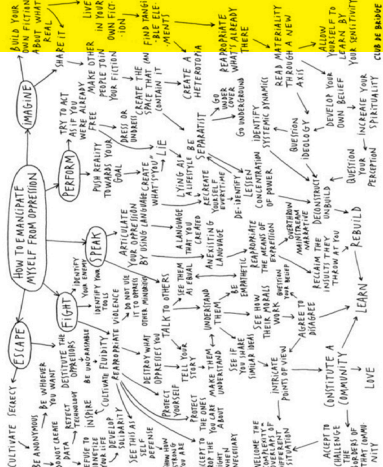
HOW TO EMANCIPATE MYSELF FROM OPPRESSION

ESCAPE

CULTIVATE SECRECY

BE ANONYMOUS

DO NOT CREATE DATA

REFUSE TO IDENTIFY YOURSELF

SEE THIS AS AN ACT OF SOLIDARITY

HOW HOW STRONG ARE YOU?

WELCOME THE INTERSECTIONAL OVERLAPS OF OPPRESSION

ACCEPT TO CHALLENGE THE LAYERS OF THE YOUR COMMUNITY

BE WHATEVER YOU WANT

REJECT TECHNOLOGY

INSPIRE

CULTIVATE FLUIDITY

BE UNDEFINABLE

SEE DEFENSE

FIGHT

DESTITUTE THE OPPRESSORS

REAPPROPRIATE VIOLENCE

DESTROY WHAT OPPRESSES YOU

PROTECT YOURSELF

ACCEPT TO BE PROTECTED

PROTECT THE ONES YOU CARE ABOUT

IDENTIFY YOUR ENEMY

IDENTIFY THEIR TOOLS

DO NOT USE IT AGAINST THEM (IT WORKS)

OTHER MINDSETS

SPEAK

TALK TO OTHERS

TELL YOUR STORY

MAKE THEM UNDERSTAND

SEE IF YOU SHARE SIMILAR IDEAS

INTRICATE POINTS OF VIEW

ARTICULATE YOUR OPPRESSION BY USING LANGUAGE

A LANGUAGE THAT YOU CREATED AS EQUAL

UNDERSTAND THEM

BE EMPATHETIC

SEE HOW THEIR MORALS

SEE YOUR MOTIONS

AGREE TO DISAGREE

REAPPROPRIATE LANGUAGE

CREATE WHAT YOU LIE

LYING AS A LIFESTYLE

RECREATE YOURSELF EVERYTIME

DE-IDENTIFY

REAPPROPRIATE THE MEANS OF EXPRESSION

OVERTHROW MAINSTREAM NARRATIVE

RECLAIM THE NARRATIVE

BE YOUR MOTHER

CONSTITUTE A COMMUNITY

LOVE

LEARN

REBUILD

(MULTI)THEY THROW AT YOU

DECONSTRUCT UNBUILD

PERFORM

TRY TO ACT AS IF YOU WERE ALREADY FREE

MAKE OTHER PEOPLE JOIN YOUR FICTION

PUSH REALITY TOWARDS YOUR GOAL

DRESS OR UNDRESS

CREATE THE SPACE THAT CAN CONTAIN IT

BE SEPARATIST

LESSEN CONCENTRATION OF POWER

IDENTIFY SYSTEMIC DYNAMICS

GO UNDER COVER

GO UNDERGROUND

QUESTION IDEOLOGY

QUESTION YOUR PERCEPTION

DEVELOP YOUR OWN BELIEF

INCREASE YOUR SPIRITUALITY

IMAGINE

BUILD YOUR OWN FICTION ABOUT WHAT REAL

SHARE IT

LIVE IN YOUR OWN FICTION

FIND TANGIBLE ELEMENTS

CREATE A HETEROTOPIA

REAPPROPRIATE WHAT'S ALREADY THERE

READ MATERIALITY THROUGH A NEW AXIS

ALLOW YOURSELF TO LEARN BY YOUR SENSITIVITY

CLUB DE BRIDGE